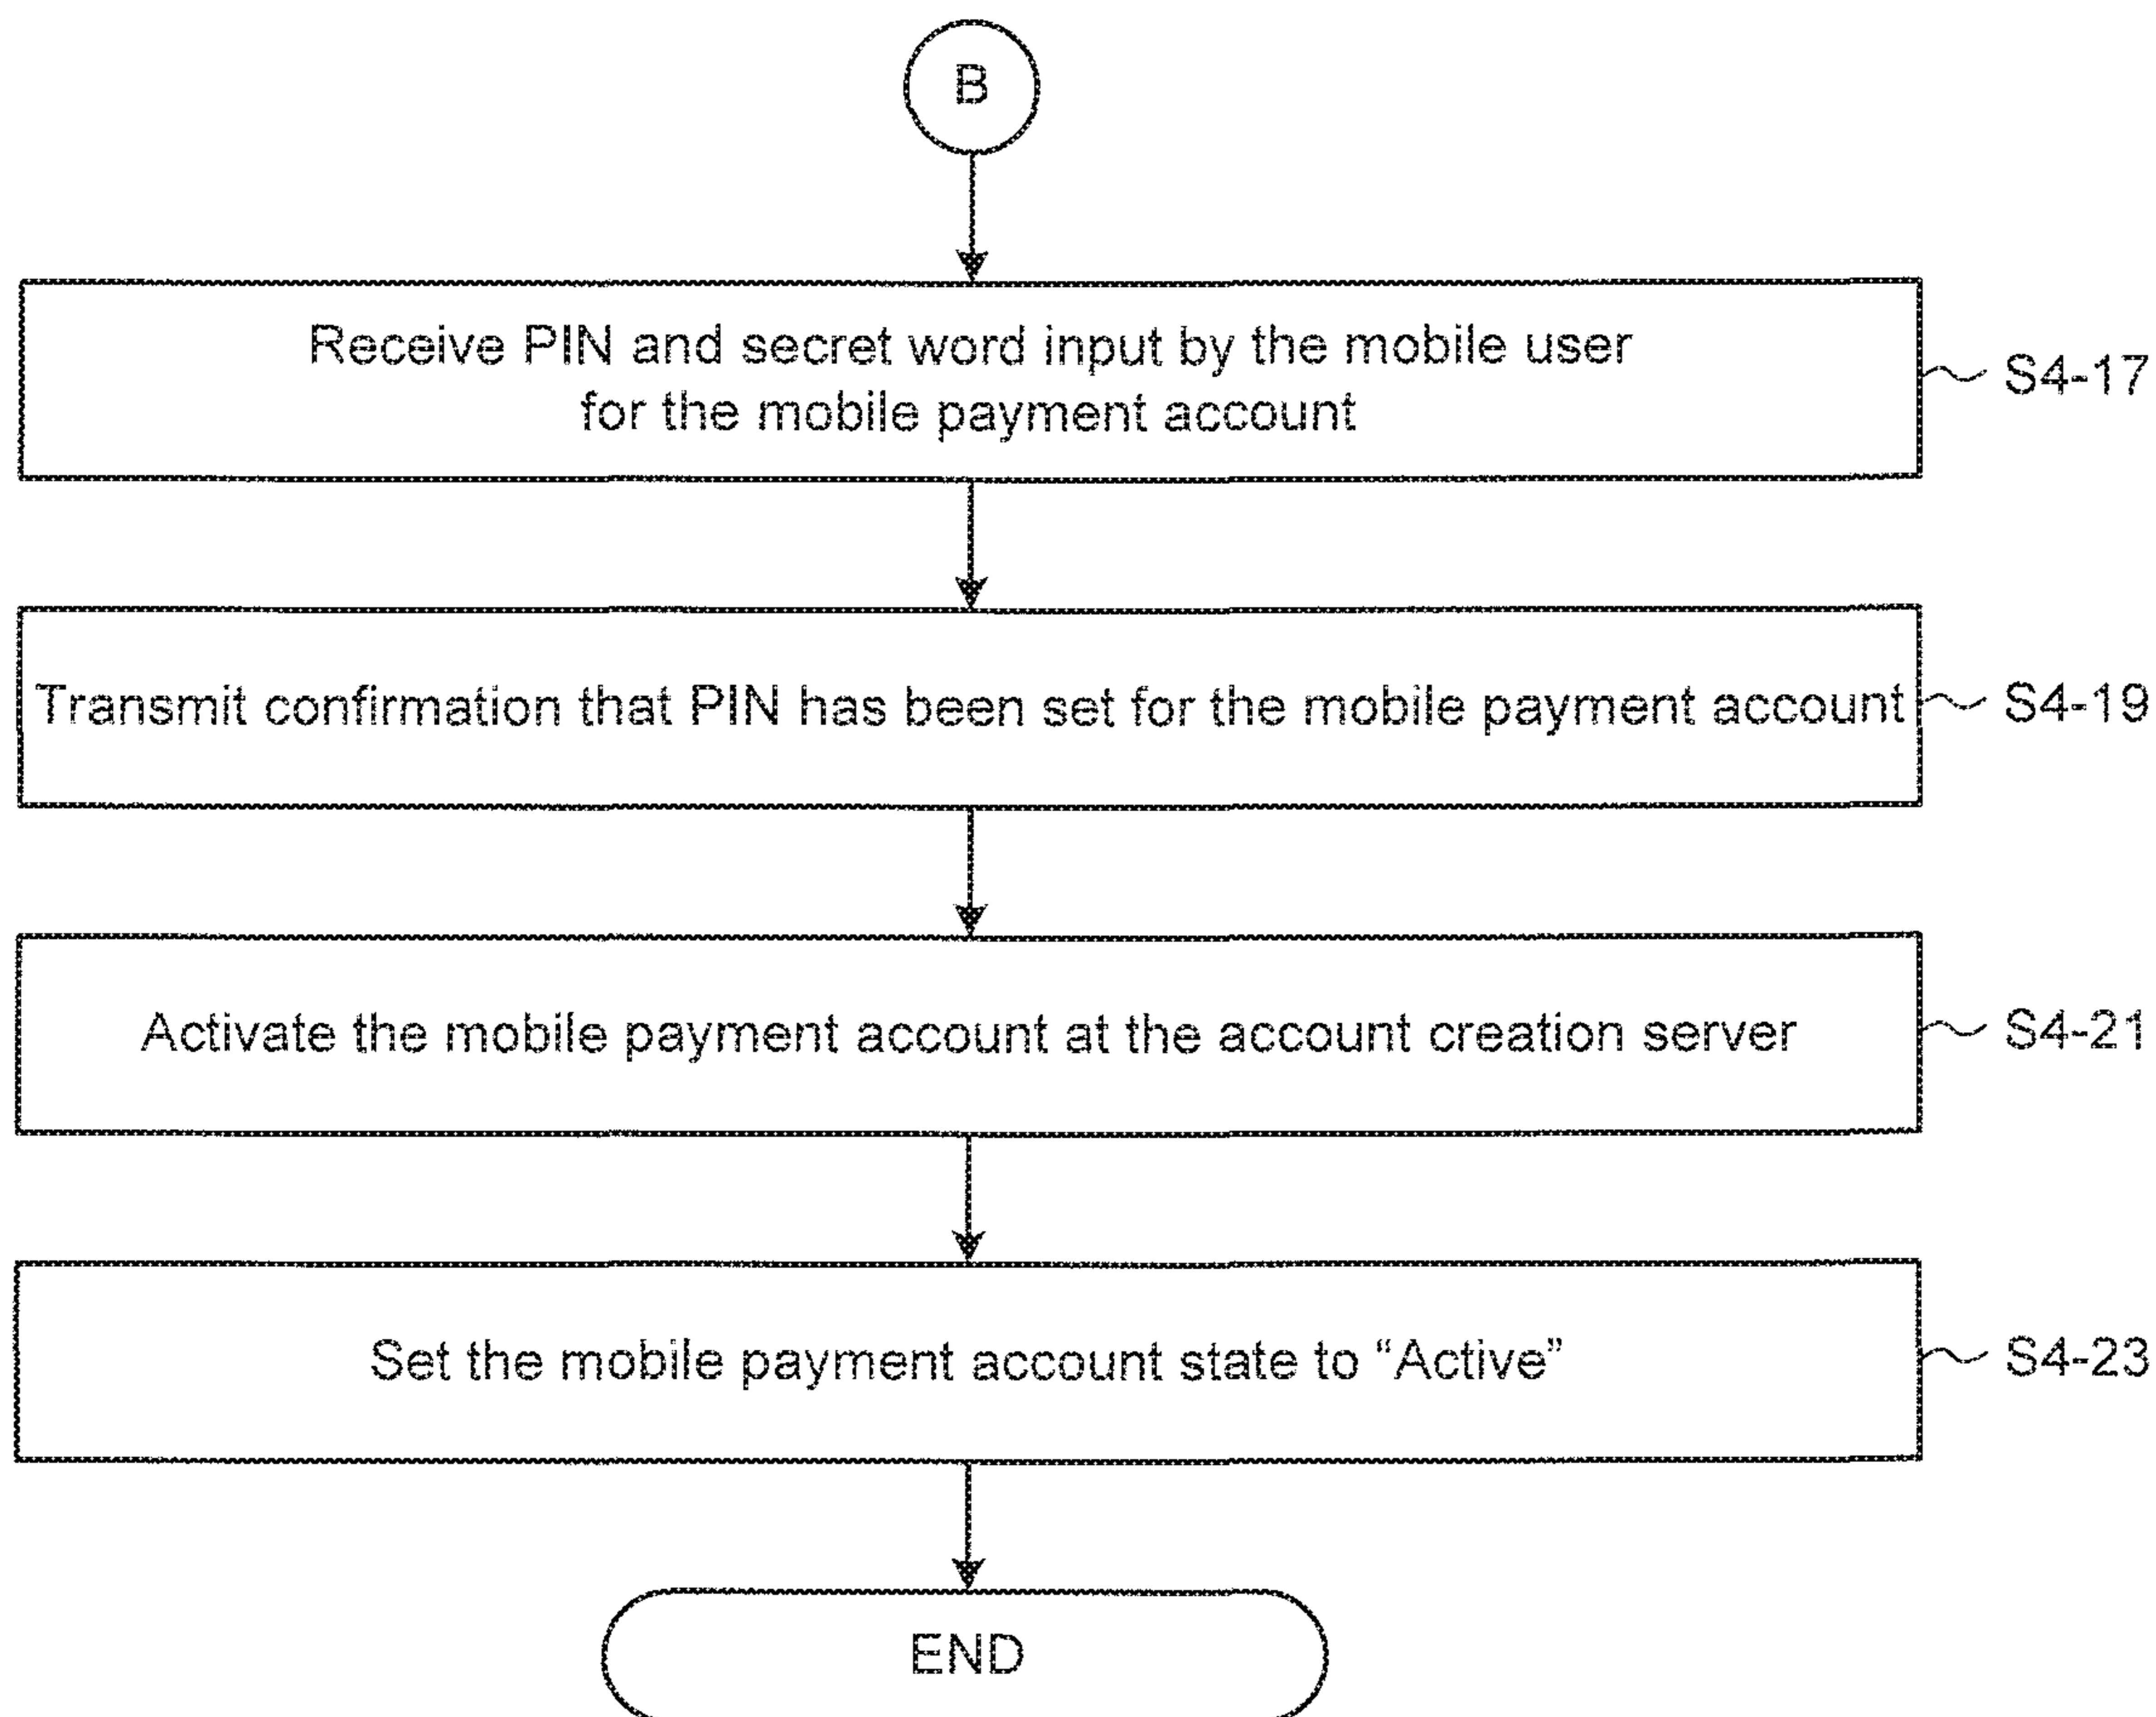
B

Receive PIN and secret word input by the mobile user for the mobile payment account

S4-17

Transmit confirmation that PIN has been set for the mobile payment account

S4-19

Activate the mobile payment account at the account creation server

S4-21

Set the mobile payment account state to "Active"

S4-23

END